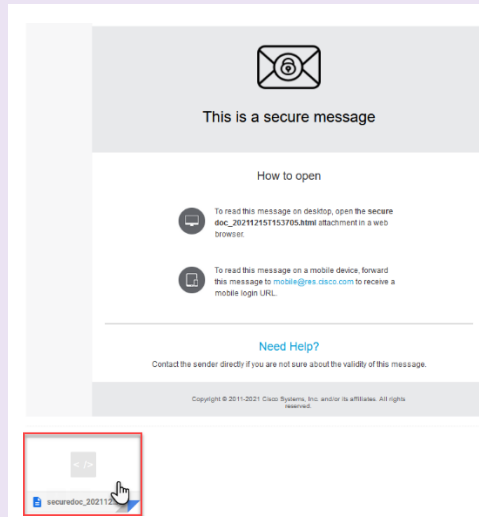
This is a secure message

How to open

To read this message on desktop, open the secure doc_20211215T153705.html attachment in a web browser.

To read this message on a mobile device, forward this message to mobile@res.cisco.com to receive a mobile login URL.

Need Help?

Contact the sender directly if you are not sure about the validity of this message.

Copyright © 2011-2021 Cisco Systems, Inc. and/or its affiliates. All rights reserved.

</>

securedoc_202112